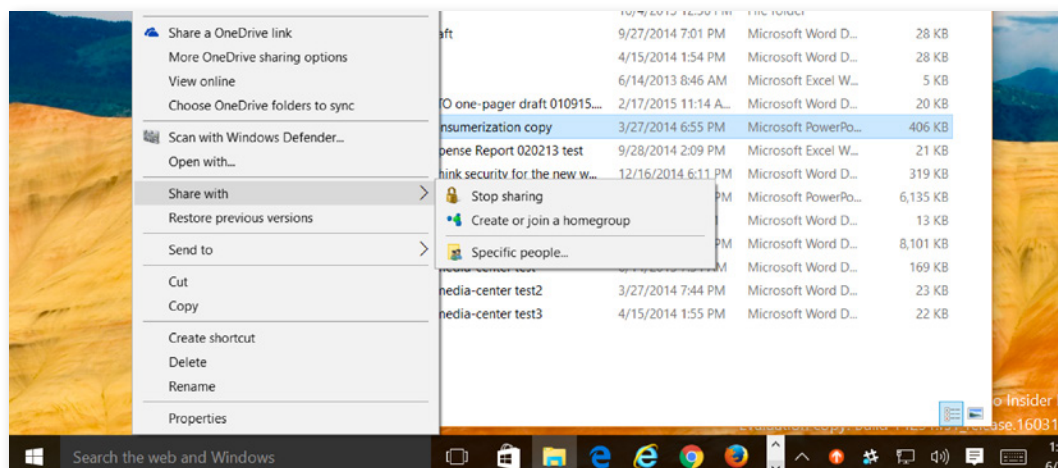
Share a OneDrive link
More OneDrive sharing options
View online
Choose OneDrive folders to sync
Scan with Windows Defender...
Open with...
Share with
Restore previous versions
Send to
Cut
Copy
Create shortcut
Delete
Rename
Properties

Stop sharing
Create or join a homegroup
Specific people...

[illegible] File folder
aft 9/27/2014 7:01 PM Microsoft Word D... 28 KB
4/15/2014 1:54 PM Microsoft Word D... 28 KB
6/14/2013 8:46 AM Microsoft Excel W... 5 KB
TO one-pager draft 010915... 2/17/2015 11:14 A... Microsoft Word D... 20 KB
nsumerization copy 3/27/2014 6:55 PM Microsoft PowerPo... 406 KB
pense Report 020213 test 9/28/2014 2:09 PM Microsoft Excel W... 21 KB
hink security for the new w... 12/16/2014 6:11 PM Microsoft Word D... 319 KB
PM Microsoft PowerPo... 6,135 KB
PM Microsoft Word D... 13 KB
PM Microsoft Word D... 8,101 KB
nedia-center test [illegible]M Microsoft Word D... 169 KB
nedia-center test2 3/27/2014 7:44 PM Microsoft Word D... 23 KB
nedia-center test3 4/15/2014 1:55 PM Microsoft Word D... 22 KB

o Insider
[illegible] lease.16031

Search the web and Windows